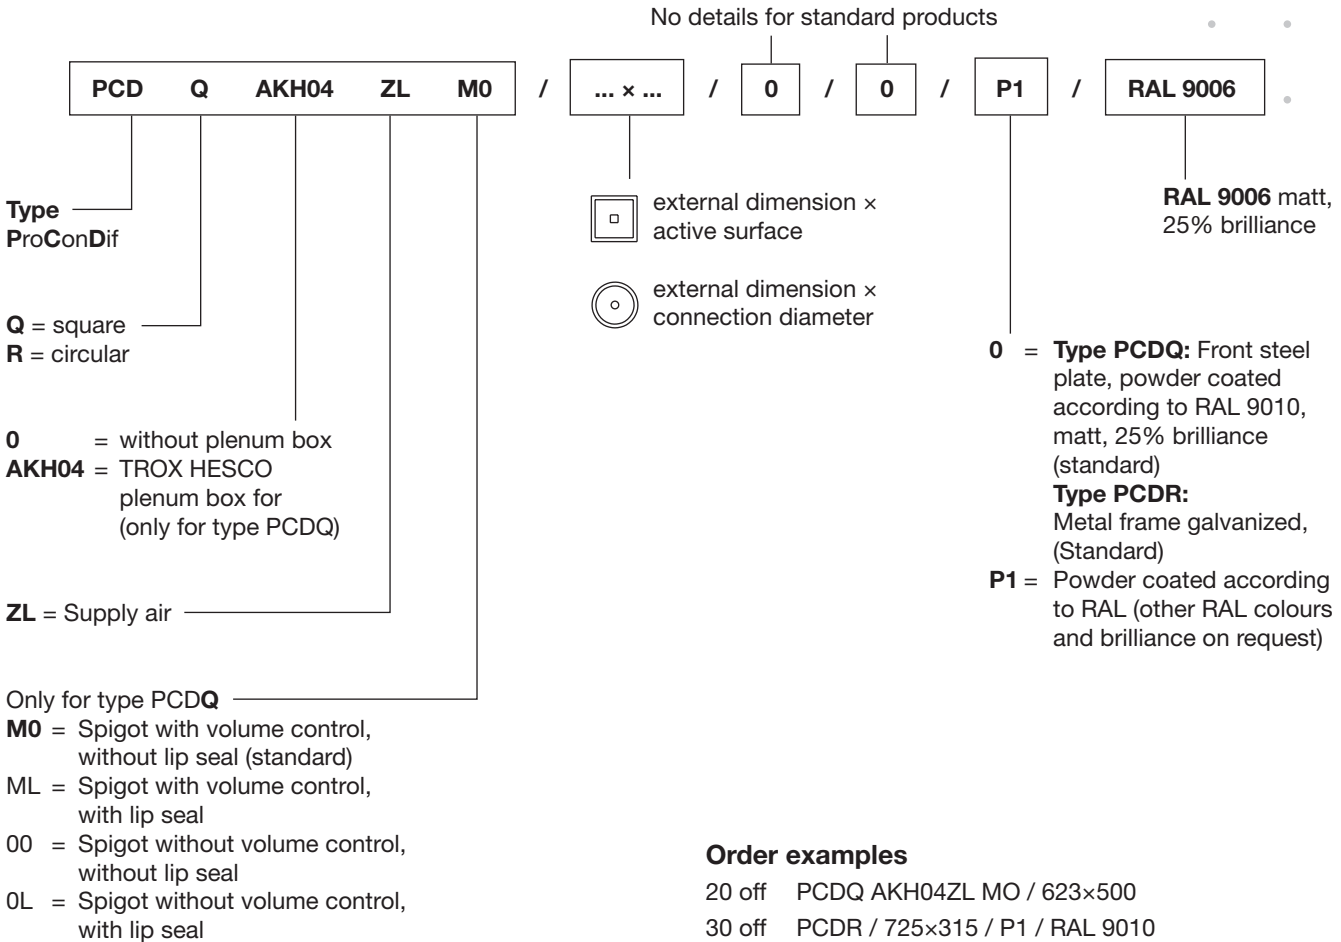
No details for standard products

PCD Q AKH04 ZL M0 / ... × ... / 0 / 0 / P1 / RAL 9006

Type
ProConDif

Q = square
R = circular

0 = without plenum box
AKH04 = TROX HESCO plenum box for (only for type PCDQ)

ZL = Supply air

Only for type PCDQ
M0 = Spigot with volume control, without lip seal (standard)
ML = Spigot with volume control, with lip seal
00 = Spigot without volume control, without lip seal
0L = Spigot without volume control, with lip seal

external dimension × active surface

external dimension × connection diameter

RAL 9006 matt, 25% brilliance

0 = Type PCDQ: Front steel plate, powder coated according to RAL 9010, matt, 25% brilliance (standard)
Type PCDR:
Metal frame galvanized, (Standard)
P1 = Powder coated according to RAL (other RAL colours and brilliance on request)

Order examples
20 off PCDQ AKH04ZL MO / 623×500
30 off PCDR / 725×315 / P1 / RAL 9010